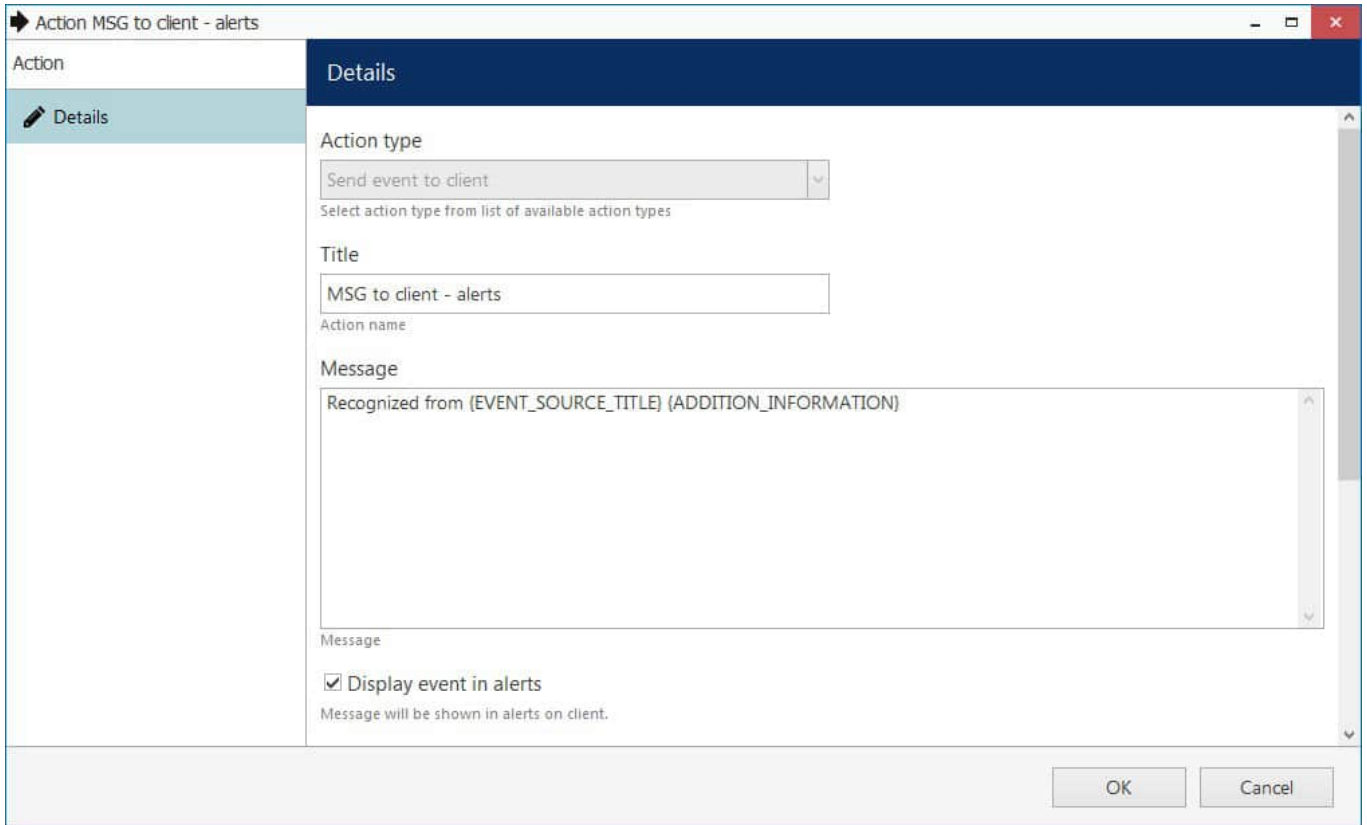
Action MSG to client - alerts

Action

Details

Details

Action type

Send event to client

Select action type from list of available action types

Title

MSG to client - alerts

Action name

Message

Recognized from {EVENT_SOURCE_TITLE} {ADDITION_INFORMATION}

Message

☑ Display event in alerts

Message will be shown in alerts on client.

OK

Cancel